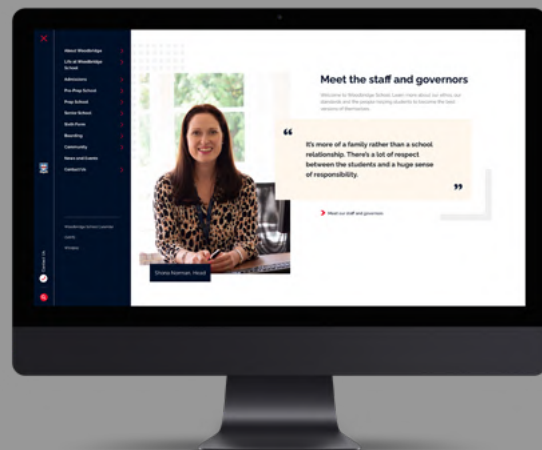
About Woodbridge
Life at Woodbridge School
Admissions
Pre-Prep School
Prep School
Senior School
Sixth Form
Boarding
Community
News and Events
Contact Us

Woodbridge School Lookbook
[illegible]
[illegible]

Contact Us

Meet the staff and governors

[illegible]

“ It's more of a family rather than a school relationship. There's a lot of respect between the students and a huge sense of responsibility. ”

Meet our staff and governors

Shona Norman, Head